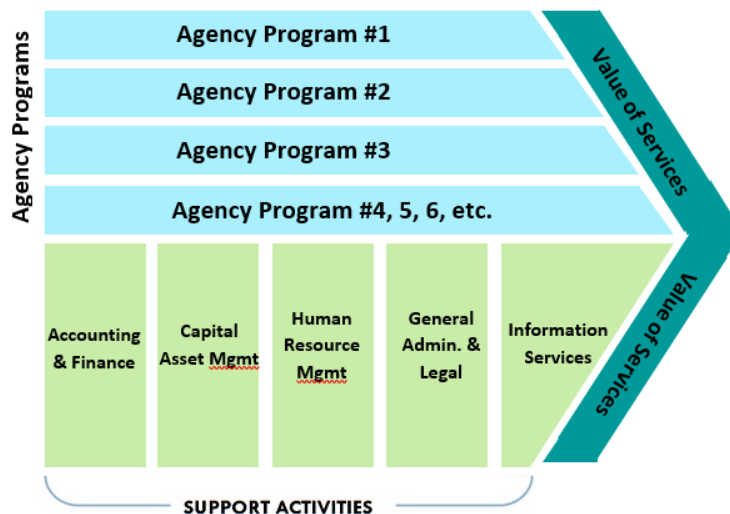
Agency Programs

Agency Program #1

Agency Program #2

Agency Program #3

Agency Program #4, 5, 6, etc.

Value of Services

Value of Services

Accounting & Finance

Capital Asset Mgmt

Human Resource Mgmt

General Admin. & Legal

Information Services

SUPPORT ACTIVITIES